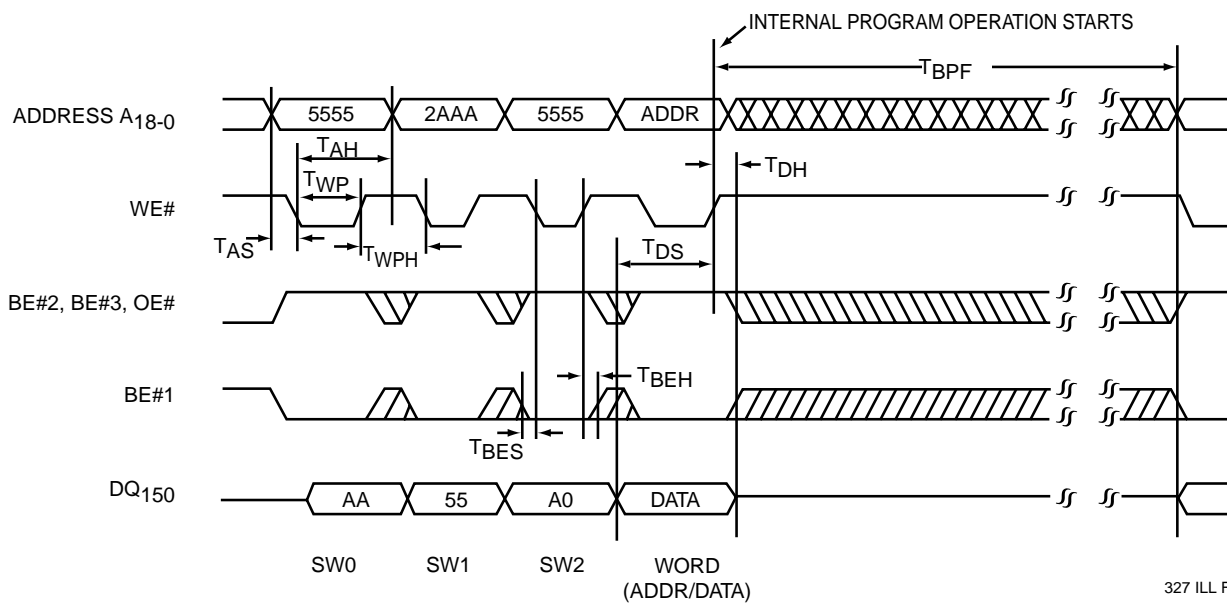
INTERNAL PROGRAM OPERATION STARTS

$T_{BPF}$

ADDRESS $A_{18-0}$

5555

2AAA

5555

ADDR

$T_{AH}$

$T_{DH}$

$T_{WP}$

WE#

$T_{AS}$

$T_{WPH}$

$T_{DS}$

BE#2, BE#3, OE#

BE#1

$T_{BEH}$

$T_{BES}$

$DQ_{150}$

AA

55

A0

DATA

SW0

SW1

SW2

WORD (ADDR/DATA)

327 ILL F